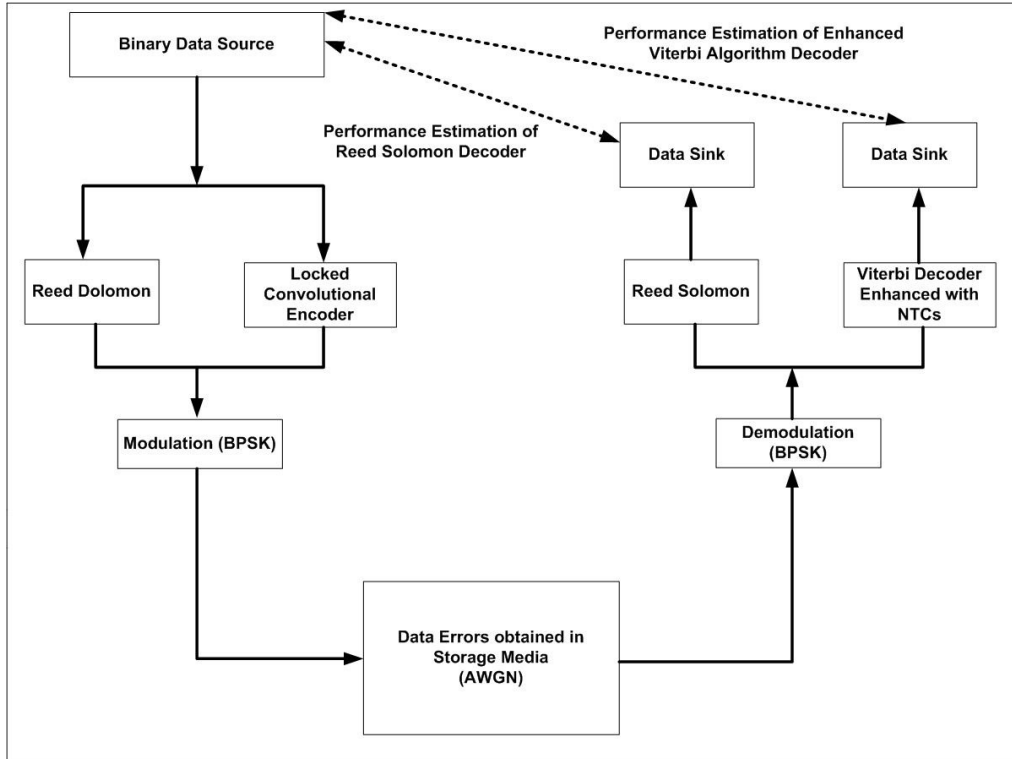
Binary Data Source

Performance Estimation of Enhanced Viterbi Algorithm Decoder

Performance Estimation of Reed Solomon Decoder

Data Sink

Data Sink

Reed Dolomon

Locked Convolutional Encoder

Reed Solomon

Viterbi Decoder Enhanced with NTCs

Modulation (BPSK)

Demodulation (BPSK)

Data Errors obtained in Storage Media (AWGN)